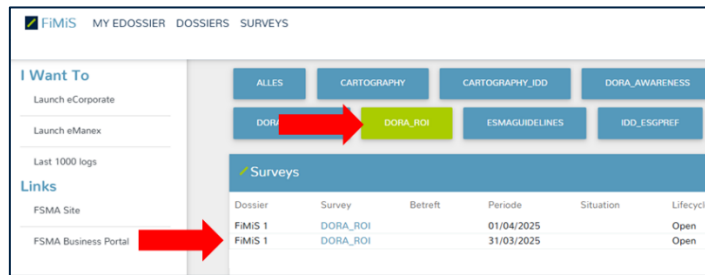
FiMiS MY EDOSSIER DOSSIERS SURVEYS

I Want To

Launch eCorporate

Launch eManex

Last 1000 logs

Links

FSMA Site

FSMA Business Portal

ALLES CARTOGRAPHY CARTOGRAPHY_IDD DORA_AWARENESS

DORA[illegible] DORA_ROI ESMAGUIDELINES IDD_ESGPREF

Surveys

| Dossier | Survey | Betreft | Periode | Situation | Lifecycl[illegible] |
|---|---|---|---|---|---|
| FiMiS 1 | DORA_ROI | | 01/04/2025 | | Open |
| FiMiS 1 | DORA_ROI | | 31/03/2025 | | Open |